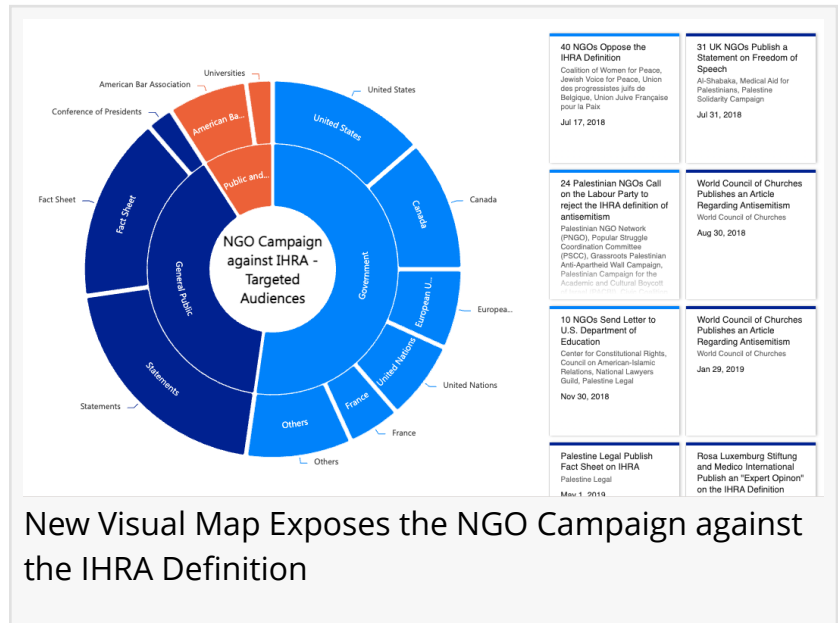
Universities
American Bar Association
Conference of Presidents
Fact Sheet
Statements
United States
Canada
Europea...
United Nations
France
Others

American Ba...
Public and...
Fact Sheet
General Public
Statements
United States
Canada
Government
European U...
United Nations
France
Others

NGO Campaign against IHRA - Targeted Audiences

40 NGOs Oppose the IHRA Definition
Coalition of Women for Peace, Jewish Voice for Peace, Union des progressistes juifs de Belgique, Union Juive Française pour la Paix
Jul 17, 2018

31 UK NGOs Publish a Statement on Freedom of Speech
Al-Shabaka, Medical Aid for Palestinians, Palestine Solidarity Campaign
Jul 31, 2018

24 Palestinian NGOs Call on the Labour Party to reject the IHRA definition of antisemitism
Palestinian NGO Network (PNGO), Popular Struggle Coordination Committee (PSCC), Grassroots Palestinian Anti-Apartheid Wall Campaign, Palestinian Campaign for the Academic and Cultural Boycott

World Council of Churches Publishes an Article Regarding Antisemitism
World Council of Churches
Aug 30, 2018

10 NGOs Send Letter to U.S. Department of Education
Center for Constitutional Rights, Council on American-Islamic Relations, National Lawyers Guild, Palestine Legal
Nov 30, 2018

World Council of Churches Publishes an Article Regarding Antisemitism
World Council of Churches
Jan 29, 2019

Palestine Legal Publish Fact Sheet on IHRA
Palestine Legal
May 1, 2019

Rosa Luxemburg Stiftung and Medico International Publish an "Expert Opinon" on the IHRA Definition

New Visual Map Exposes the NGO Campaign against the IHRA Definition